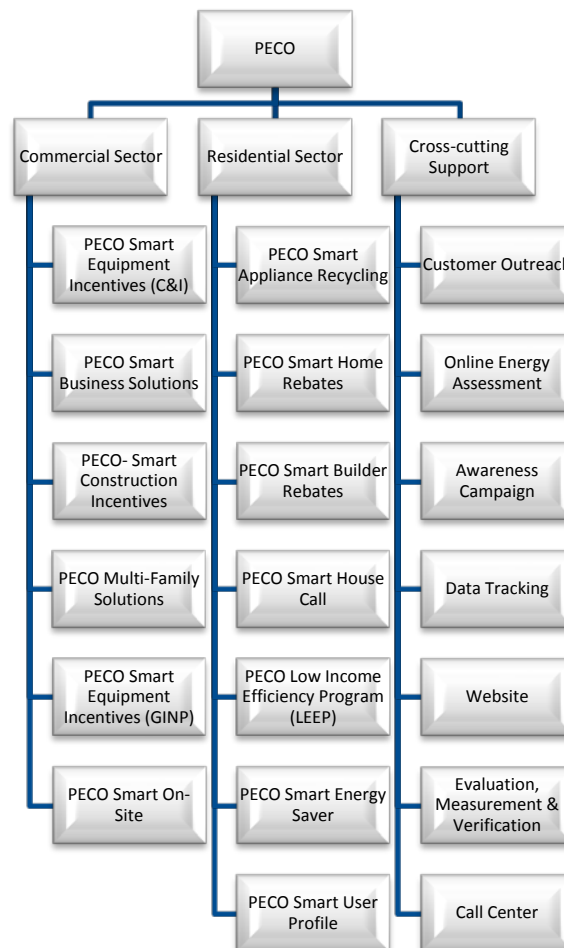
PECO

Commercial Sector

PECO Smart Equipment Incentives (C&I)

PECO Smart Business Solutions

PECO- Smart Construction Incentives

PECO Multi-Family Solutions

PECO Smart Equipment Incentives (GINP)

PECO Smart On-Site

Residential Sector

PECO Smart Appliance Recycling

PECO Smart Home Rebates

PECO Smart Builder Rebates

PECO Smart House Call

PECO Low Income Efficiency Program (LEEP)

PECO Smart Energy Saver

PECO Smart User Profile

Cross-cutting Support

Customer Outreach

Online Energy Assessment

Awareness Campaign

Data Tracking

Website

Evaluation, Measurement & Verification

Call Center